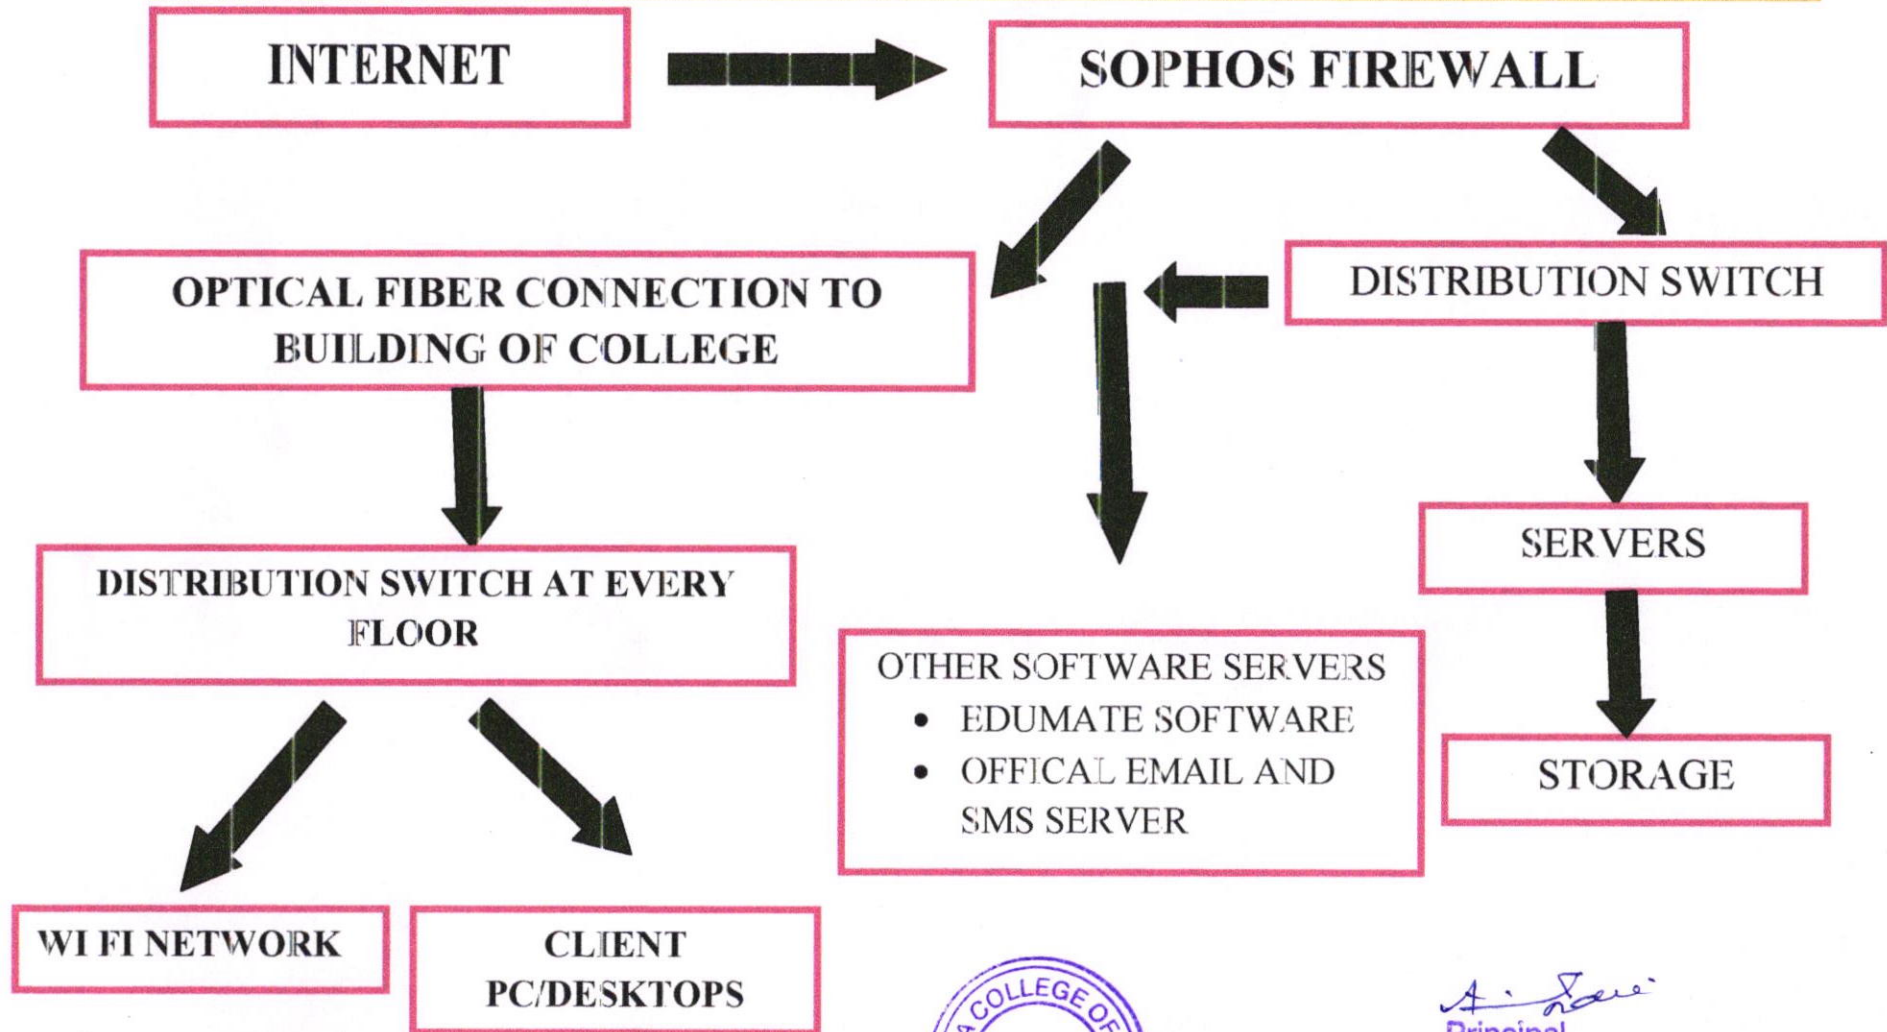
INTERNET

SOPHOS FIREWALL

OPTICAL FIBER CONNECTION TO BUILDING OF COLLEGE

DISTRIBUTION SWITCH

DISTRIBUTION SWITCH AT EVERY FLOOR

SERVERS

OTHER SOFTWARE SERVERS
- EDUMATE SOFTWARE
- OFFICAL EMAIL AND SMS SERVER

STORAGE

WI FI NETWORK

CLIENT PC/DESKTOPS

COLLEGE OF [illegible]

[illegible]
Principal